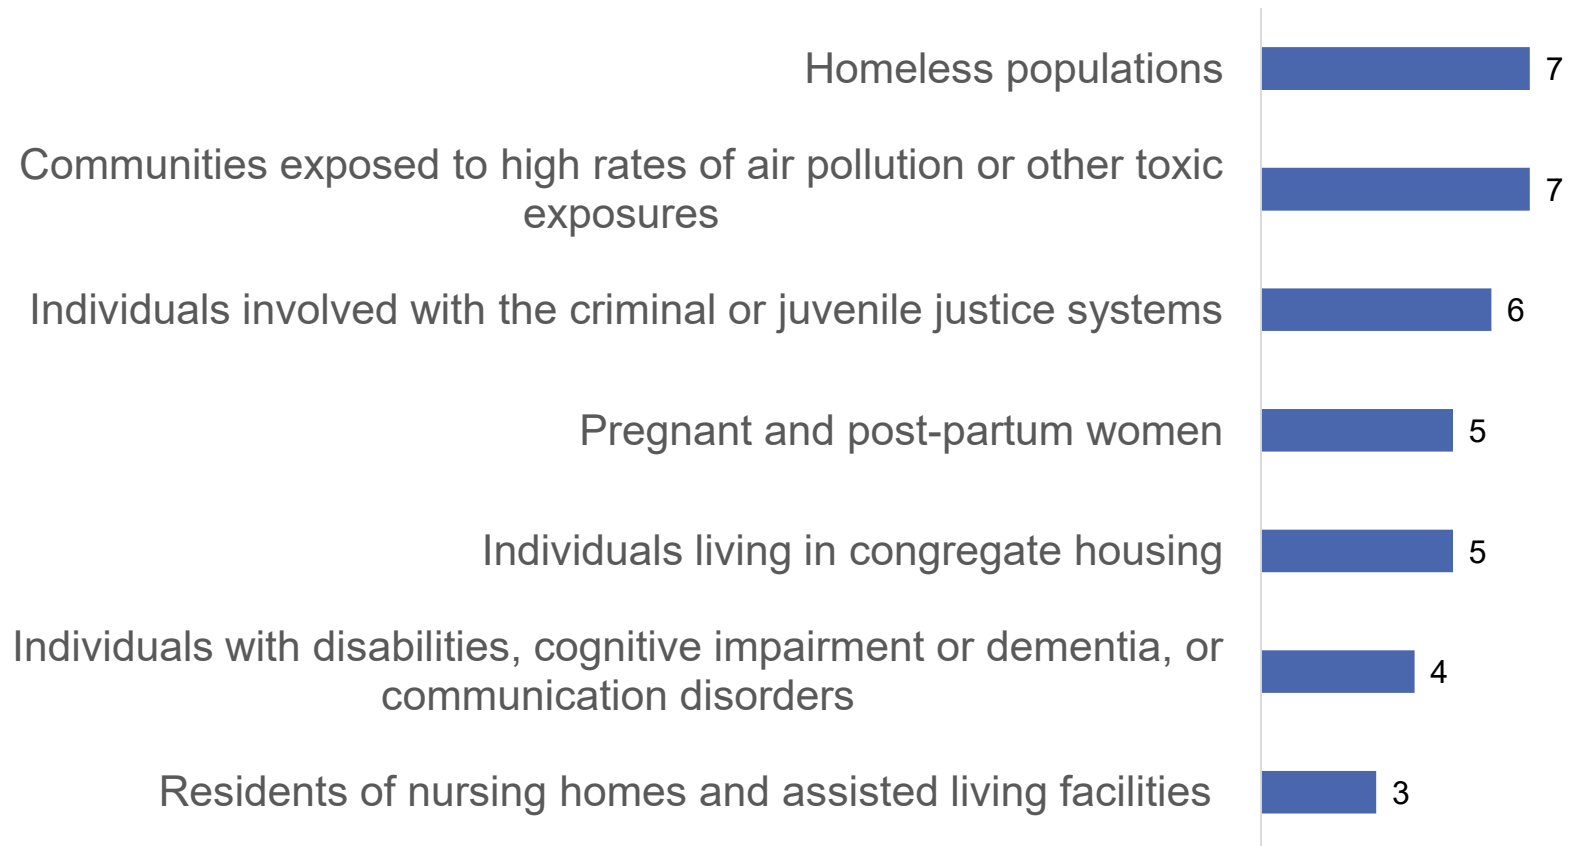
| Category | Value |
|---|---|
| Homeless populations | 7 |
| Communities exposed to high rates of air pollution or other toxic exposures | 7 |
| Individuals involved with the criminal or juvenile justice systems | 6 |
| Pregnant and post-partum women | 5 |
| Individuals living in congregate housing | 5 |
| Individuals with disabilities, cognitive impairment or dementia, or communication disorders | 4 |
| Residents of nursing homes and assisted living facilities | 3 |